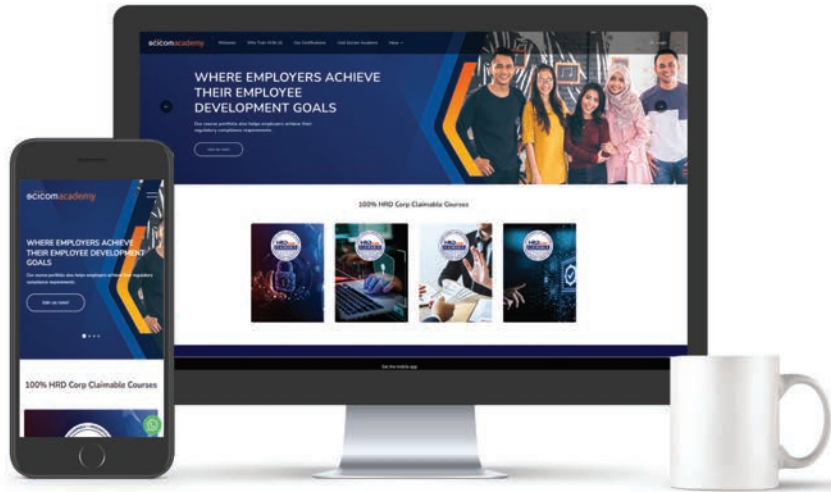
scicomacademy

WHERE EMPLOYERS ACHIEVE THEIR EMPLOYEE DEVELOPMENT GOALS

Our course portfolio also helps employers achieve their regulatory compliance requirements.

100% HRD Corp Claimable Courses

scicomacademy

WHERE EMPLOYERS ACHIEVE THEIR EMPLOYEE DEVELOPMENT GOALS

Our course portfolio also helps employers achieve their regulatory compliance requirements.

Get us now!

100% HRD Corp Claimable Courses